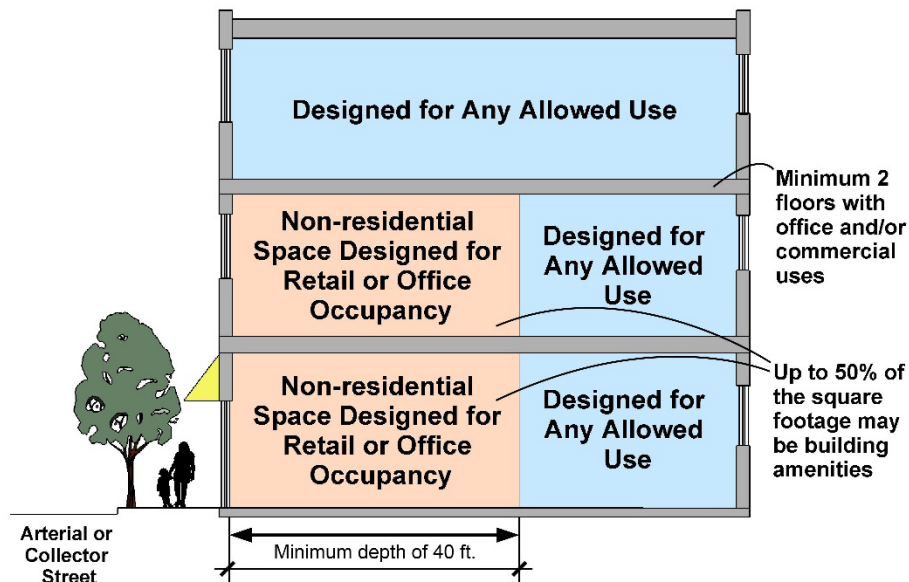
Designed for Any Allowed Use

Minimum 2 floors with office and/or commercial uses

Non-residential Space Designed for Retail or Office Occupancy

Designed for Any Allowed Use

Up to 50% of the square footage may be building amenities

Non-residential Space Designed for Retail or Office Occupancy

Designed for Any Allowed Use

Arterial or Collector Street

Minimum depth of 40 ft.